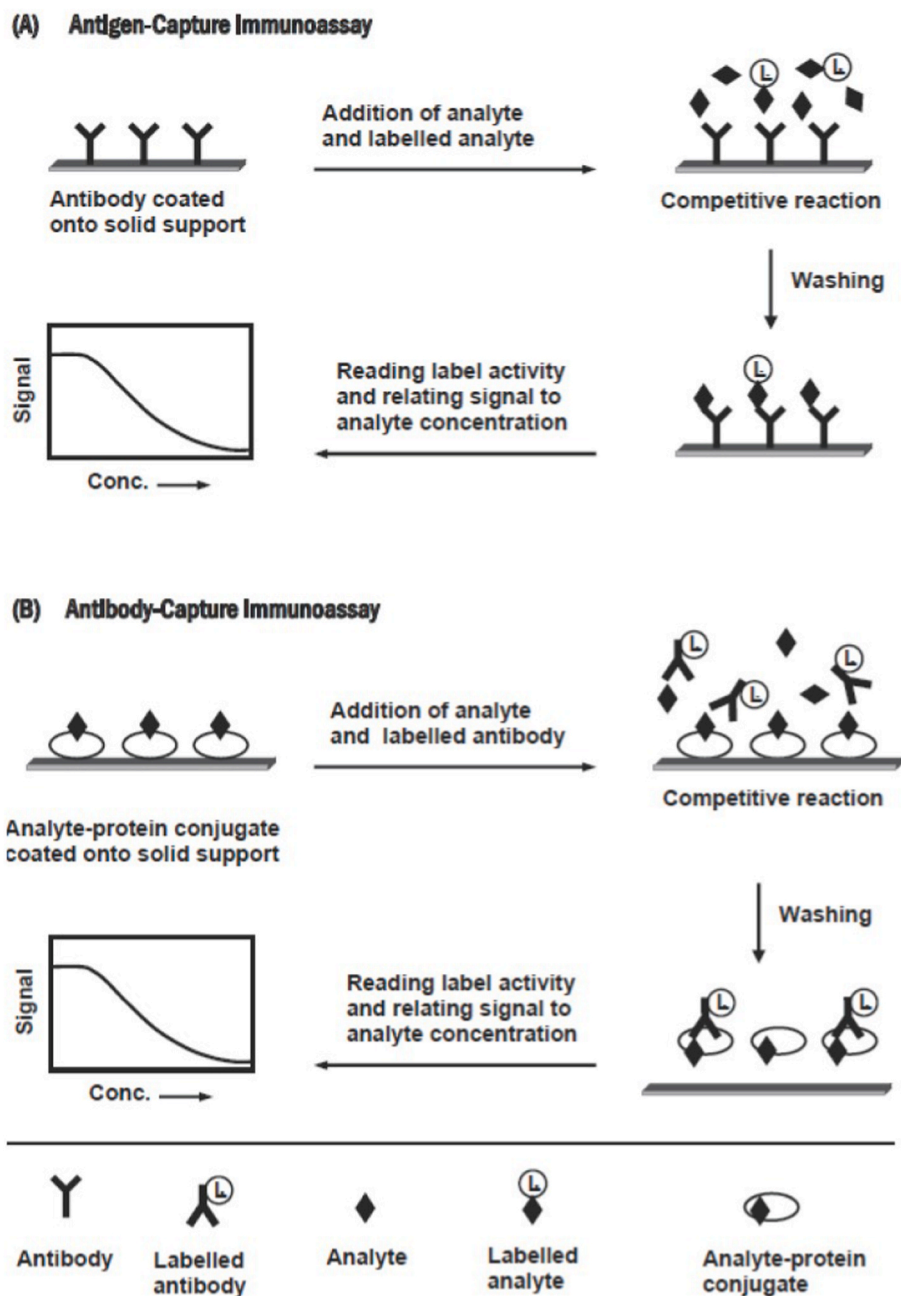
(A) Antigen-Capture Immunoassay

Addition of analyte and labelled analyte

L L

Antibody coated onto solid support

Competitive reaction

Washing

L

Signal

Conc.

Reading label activity and relating signal to analyte concentration

(B) Antibody-Capture Immunoassay

L L L

Addition of analyte and labelled antibody

Competitive reaction

Analyte-protein conjugate coated onto solid support

Washing

L L

Signal

Conc.

Reading label activity and relating signal to analyte concentration

L L

Antibody

Labelled antibody

Analyte

Labelled analyte

Analyte-protein conjugate